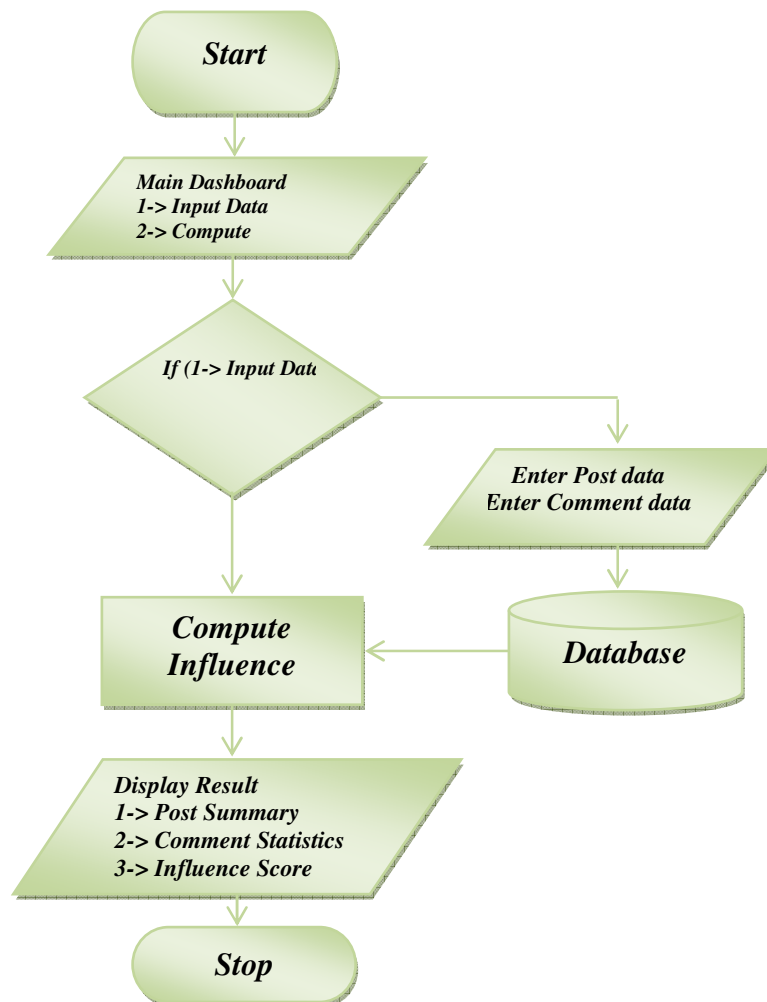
Start

Main Dashboard
1-> Input Data
2-> Compute

If (1-> Input Dat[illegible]

Enter Post data
Enter Comment data

Compute Influence

Database

Display Result
1-> Post Summary
2-> Comment Statistics
3-> Influence Score

Stop